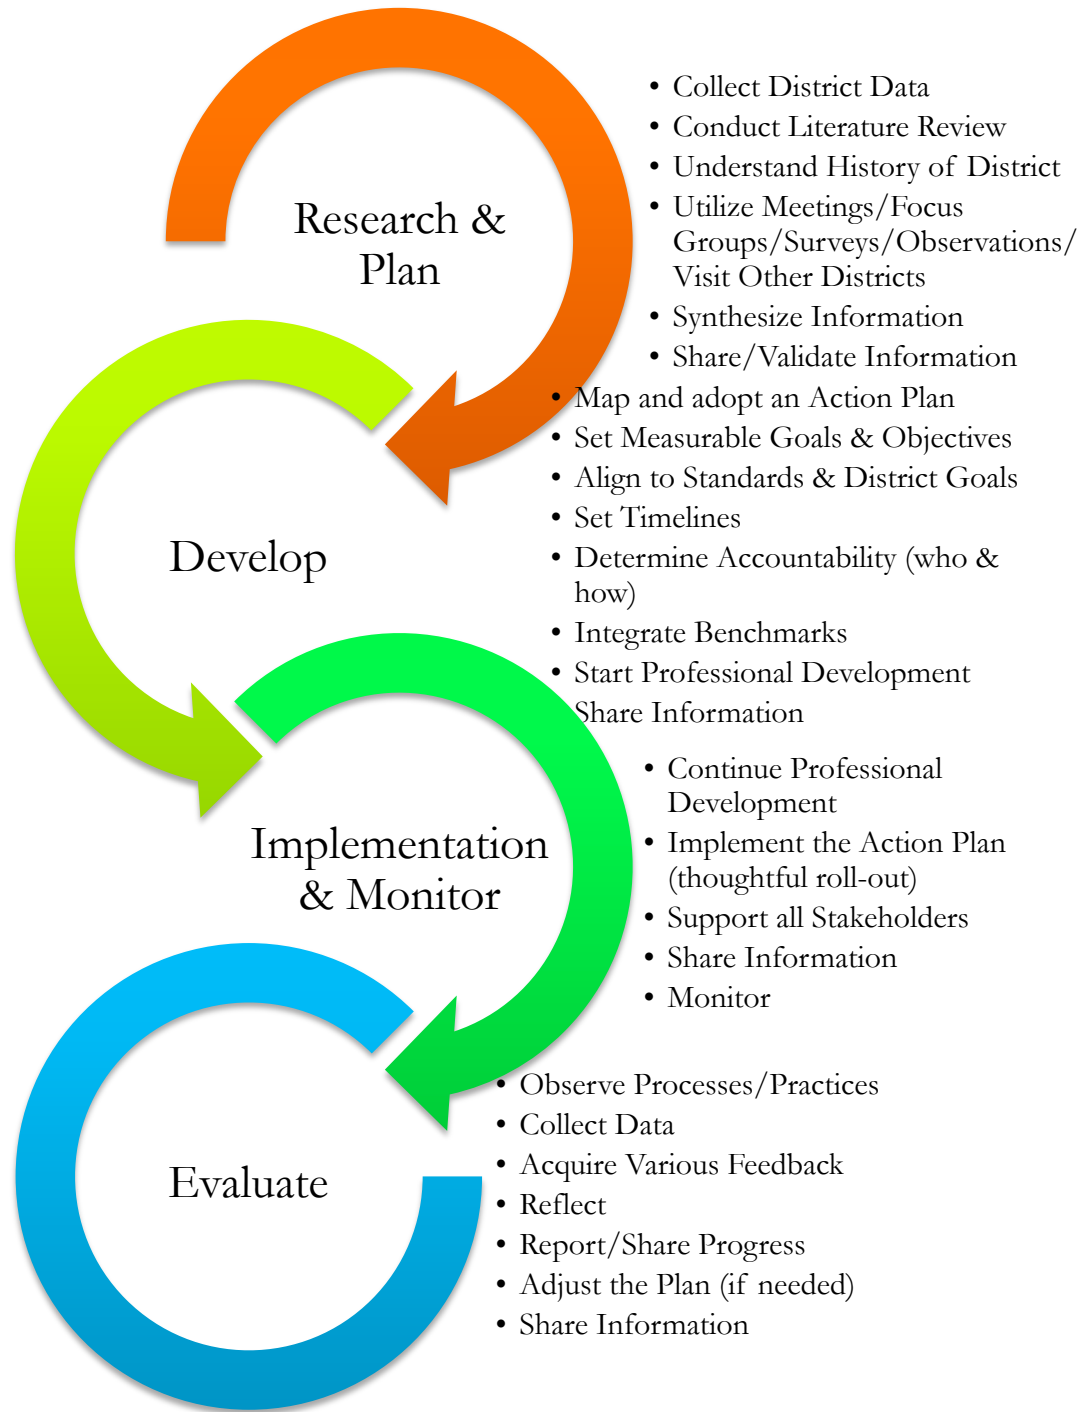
Research & Plan

- Collect District Data
- Conduct Literature Review
- Understand History of District
- Utilize Meetings/Focus Groups/Surveys/Observations/ Visit Other Districts
- Synthesize Information
- Share/Validate Information

Develop

- Map and adopt an Action Plan
- Set Measurable Goals & Objectives
- Align to Standards & District Goals
- Set Timelines
- Determine Accountability (who & how)
- Integrate Benchmarks
- Start Professional Development
- Share Information

Implementation & Monitor

- Continue Professional Development
- Implement the Action Plan (thoughtful roll-out)
- Support all Stakeholders
- Share Information
- Monitor

Evaluate

- Observe Processes/Practices
- Collect Data
- Acquire Various Feedback
- Reflect
- Report/Share Progress
- Adjust the Plan (if needed)
- Share Information